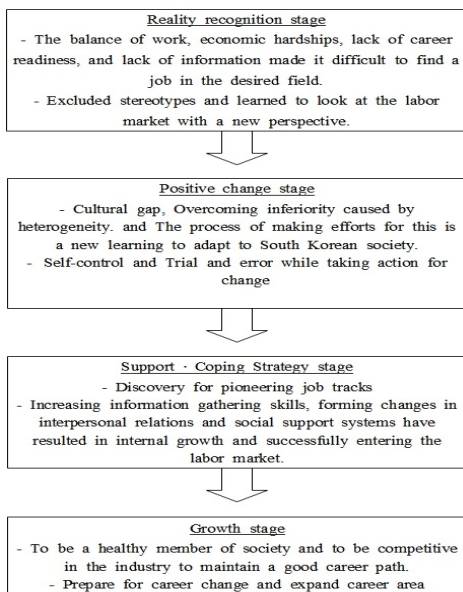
Reality recognition stage

- The balance of work, economic hardships, lack of career readiness, and lack of information made it difficult to find a job in the desired field.

- Excluded stereotypes and learned to look at the labor market with a new perspective.

Positive change stage

- Cultural gap, Overcoming inferiority caused by heterogeneity. and The process of making efforts for this is a new learning to adapt to South Korean society.

- Self-control and Trial and error while taking action for change

Support · Coping Strategy stage

- Discovery for pioneering job tracks

- Increasing information gathering skills, forming changes in interpersonal relations and social support systems have resulted in internal growth and successfully entering the labor market.

Growth stage

- To be a healthy member of society and to be competitive in the industry to maintain a good career path.

- Prepare for career change and expand career area